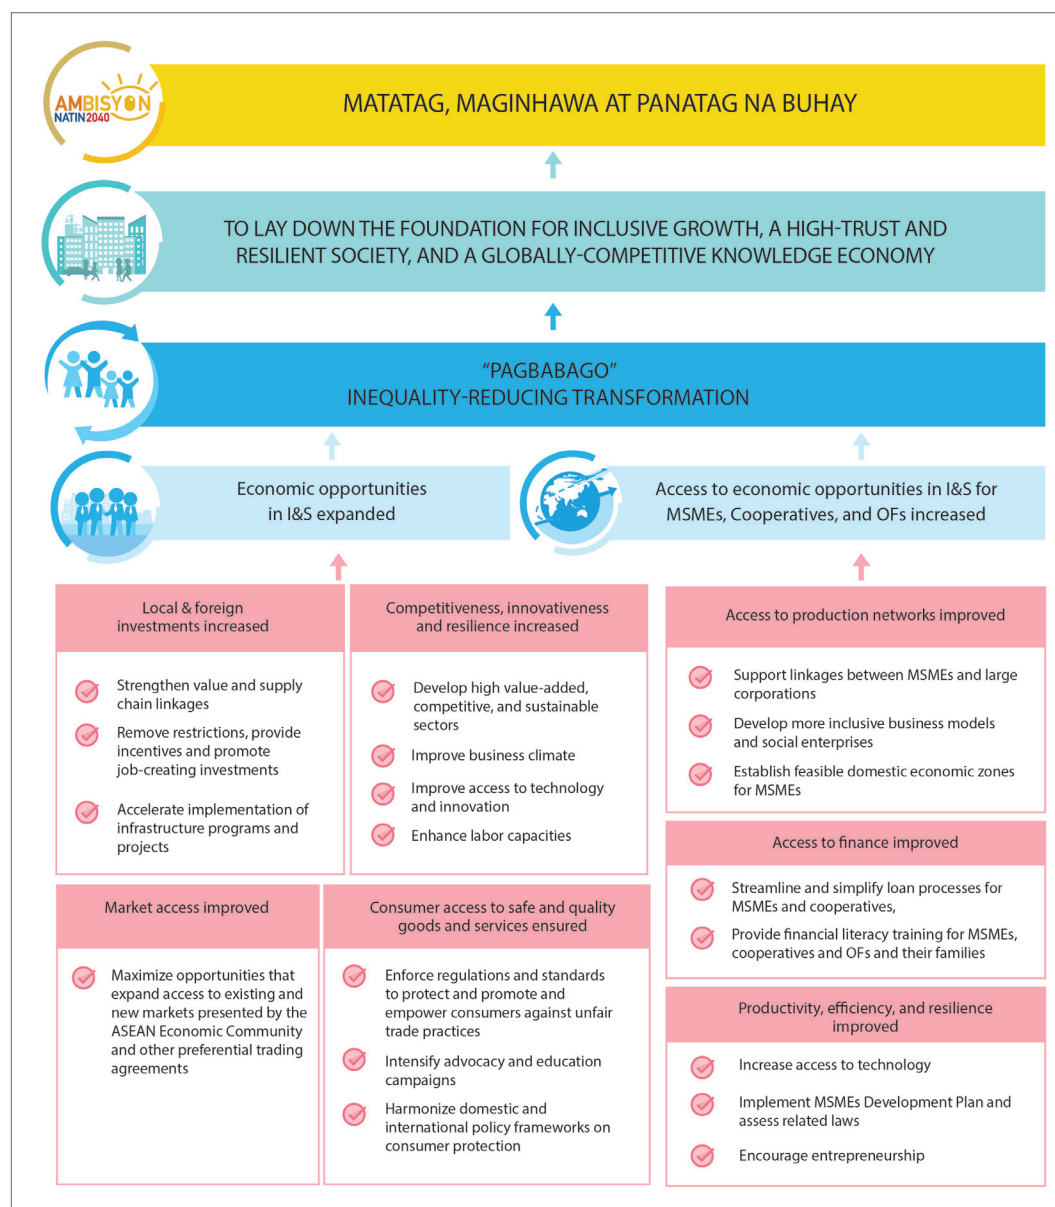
AMBISYON NATIN 2040

MATATAG, MAGINHAWA AT PANATAG NA BUHAY

TO LAY DOWN THE FOUNDATION FOR INCLUSIVE GROWTH, A HIGH-TRUST AND RESILIENT SOCIETY, AND A GLOBALLY-COMPETITIVE KNOWLEDGE ECONOMY

"PAGBABAGO"
INEQUALITY-REDUCING TRANSFORMATION

Economic opportunities in I&S expanded

Access to economic opportunities in I&S for MSMEs, Cooperatives, and OFs increased

Local & foreign investments increased

Strengthen value and supply chain linkages

Remove restrictions, provide incentives and promote job-creating investments

Accelerate implementation of infrastructure programs and projects

Competitiveness, innovativeness and resilience increased

Develop high value-added, competitive, and sustainable sectors

Improve business climate

Improve access to technology and innovation

Enhance labor capacities

Access to production networks improved

Support linkages between MSMEs and large corporations

Develop more inclusive business models and social enterprises

Establish feasible domestic economic zones for MSMEs

Access to finance improved

Streamline and simplify loan processes for MSMEs and cooperatives,

Provide financial literacy training for MSMEs, cooperatives and OFs and their families

Market access improved

Maximize opportunities that expand access to existing and new markets presented by the ASEAN Economic Community and other preferential trading agreements

Consumer access to safe and quality goods and services ensured

Enforce regulations and standards to protect and promote and empower consumers against unfair trade practices

Intensify advocacy and education campaigns

Harmonize domestic and international policy frameworks on consumer protection

Productivity, efficiency, and resilience improved

Increase access to technology

Implement MSMEs Development Plan and assess related laws

Encourage entrepreneurship